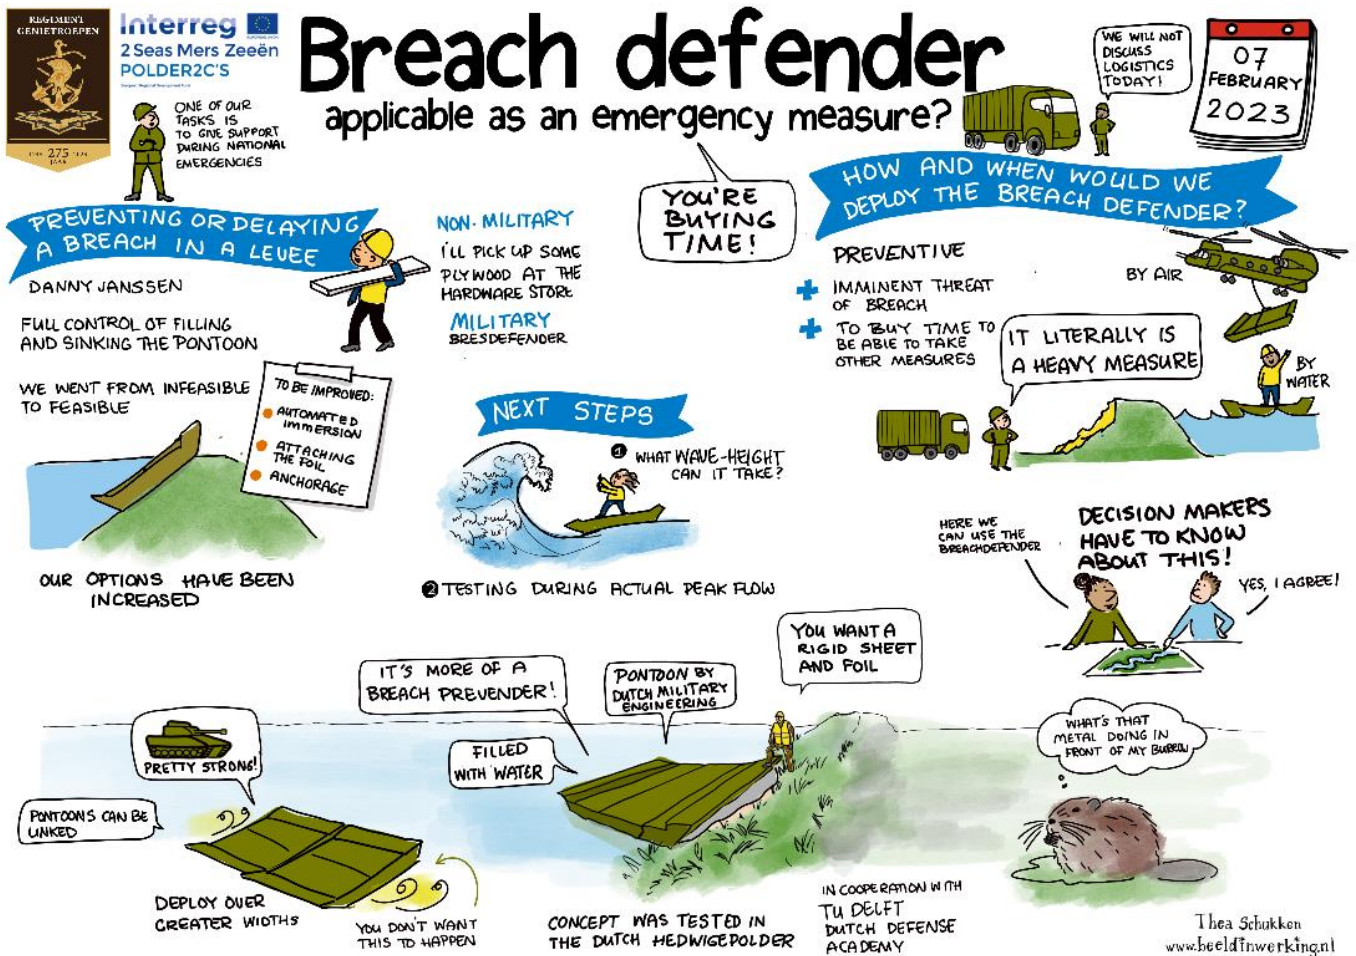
REGIMENT GENIETROEPEN

275

Interreg
2 Seas Mers Zeeën
POLDER2C'S

Breach defender
applicable as an emergency measure?

WE WILL NOT DISCUSS LOGISTICS TODAY!

07 FEBRUARY 2023

ONE OF OUR TASKS IS TO GIVE SUPPORT DURING NATIONAL EMERGENCIES

PREVENTING OR DELAYING A BREACH IN A LEVEE

DANNY JANSSEN

FULL CONTROL OF FILLING AND SINKING THE PONTOON

WE WENT FROM INFEASIBLE TO FEASIBLE

TO BE IMPROVED:
AUTOMATED IMMERSION
ATTACHING THE FOIL
ANCHORAGE

OUR OPTIONS HAVE BEEN INCREASED

NON-MILITARY
I'LL PICK UP SOME PLYWOOD AT THE HARDWARE STORE

MILITARY
BRESDEFENDER

YOU'RE BUYING TIME!

NEXT STEPS

1 WHAT WAVE-HEIGHT CAN IT TAKE?

2 TESTING DURING ACTUAL PEAK FLOW

HOW AND WHEN WOULD WE DEPLOY THE BREACH DEFENDER?

PREVENTIVE
+ IMMINENT THREAT OF BREACH
+ TO BUY TIME TO BE ABLE TO TAKE OTHER MEASURES

BY AIR

IT LITERALLY IS A HEAVY MEASURE

BY WATER

HERE WE CAN USE THE BREACHDEFENDER

DECISION MAKERS HAVE TO KNOW ABOUT THIS!

YES, I AGREE!

IT'S MORE OF A BREACH PREVENDER!

PONTOON BY DUTCH MILITARY ENGINEERING

YOU WANT A RIGID SHEET AND FOIL

PRETTY STRONG!

FILLED WITH WATER

PONTOONS CAN BE LINKED

DEPLOY OVER GREATER WIDTHS

YOU DON'T WANT THIS TO HAPPEN

CONCEPT WAS TESTED IN THE DUTCH HEDWIGEPOLDER

IN COOPERATION WITH TU DELFT DUTCH DEFENSE ACADEMY

WHAT'S THAT METAL DOING IN FRONT OF MY BURROW

Thea Schukken
www.beeldinwerking.nl